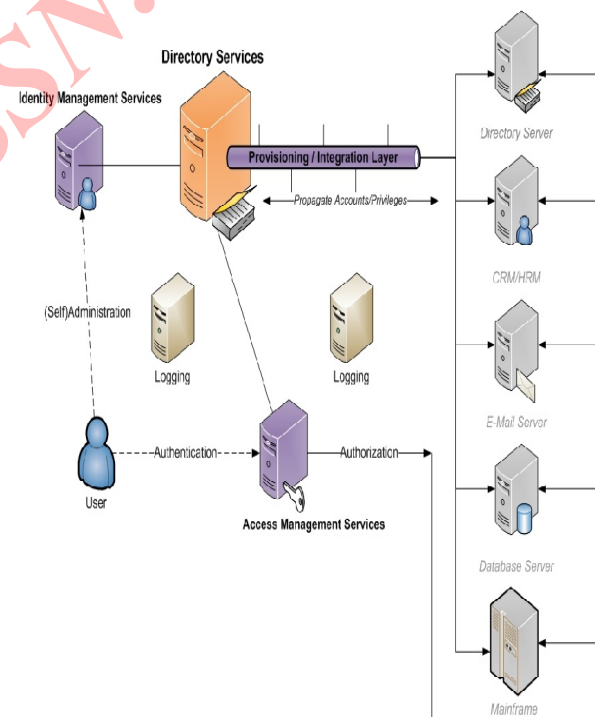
Directory Services

Identity Management Services

Provisioning / Integration Layer

Propagate Accounts/Privileges

Directory Server

CRM/HRM

(Self)Administration

Logging

Logging

E-Mail Server

User

Authentication

Authorization

Access Management Services

Database Server

Mainframe